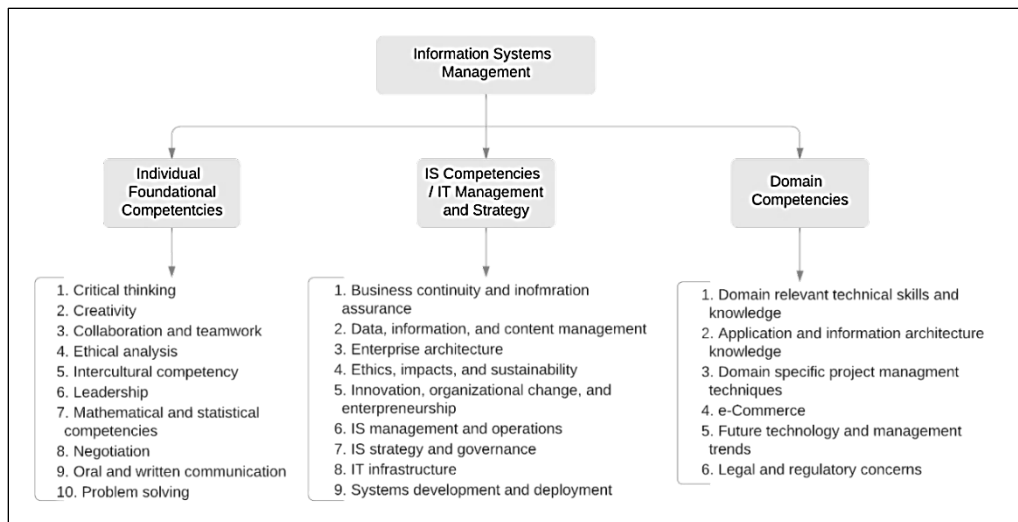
Information Systems Management

Individual Foundational Competentcies

1. Critical thinking
2. Creativity
3. Collaboration and teamwork
4. Ethical analysis
5. Intercultural competency
6. Leadership
7. Mathematical and statistical competencies
8. Negotiation
9. Oral and written communication
10. Problem solving

IS Competencies / IT Management and Strategy

1. Business continuity and inofmration assurance
2. Data, information, and content management
3. Enterprise architecture
4. Ethics, impacts, and sustainability
5. Innovation, organizational change, and enterpreneurship
6. IS management and operations
7. IS strategy and governance
8. IT infrastructure
9. Systems development and deployment

Domain Competencies

1. Domain relevant technical skills and knowledge
2. Application and information architecture knowledge
3. Domain specific project managment techniques
4. e-Commerce
5. Future technology and management trends
6. Legal and regulatory concerns